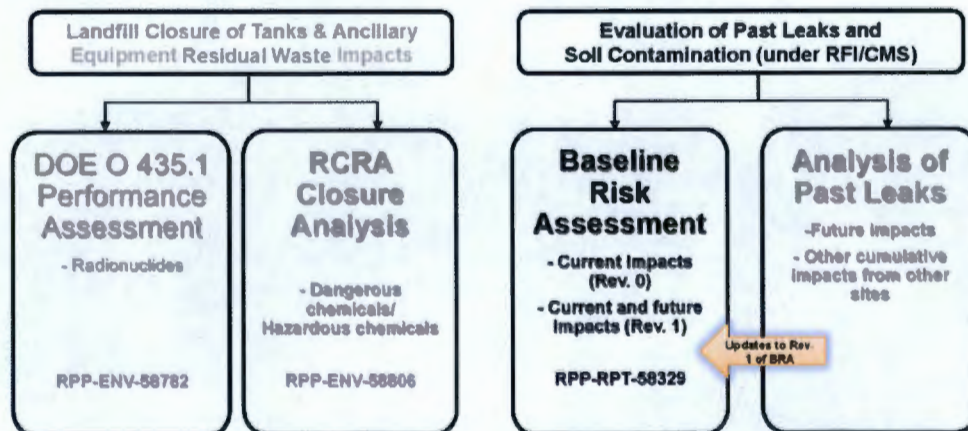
Landfill Closure of Tanks & Ancillary Equipment Residual Waste Impacts

DOE O 435.1 Performance Assessment

- Radionuclides

RPP-ENV-58782

RCRA Closure Analysis

- Dangerous chemicals/ Hazardous chemicals

RPP-ENV-58806

Evaluation of Past Leaks and Soil Contamination (under RFI/CMS)

Baseline Risk Assessment

- Current Impacts (Rev. 0)

- Current and future impacts (Rev. 1)

RPP-RPT-58329

Updates to Rev. 1 of BRA

Analysis of Past Leaks

-Future impacts

- Other cumulative impacts from other sites